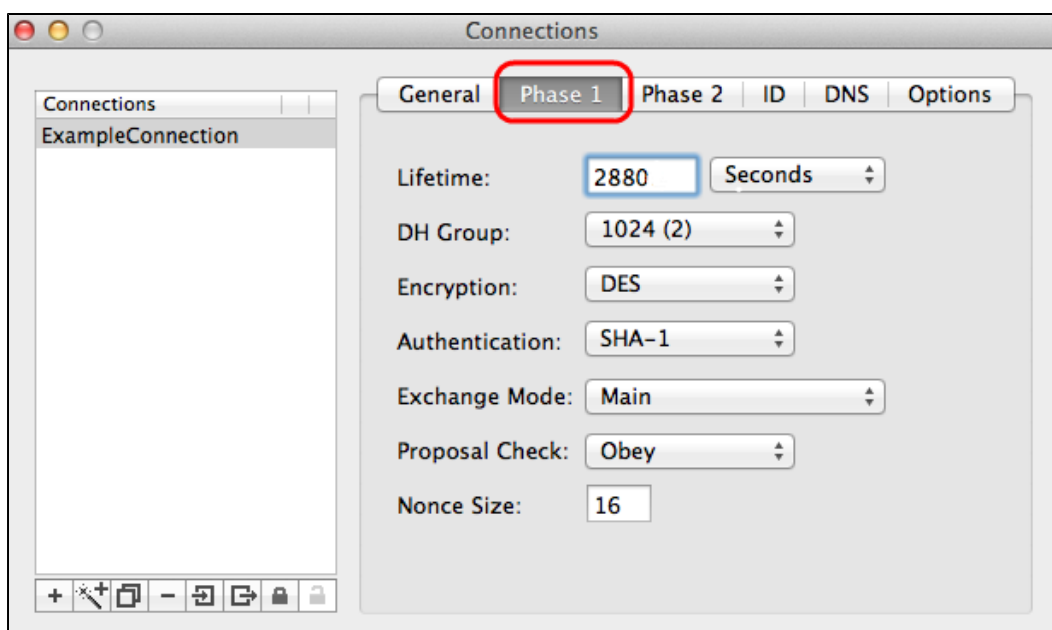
Connections

Connections

ExampleConnection

+ −

General | Phase 1 | Phase 2 | ID | DNS | Options

Lifetime: 2880 Seconds

DH Group: 1024 (2)

Encryption: DES

Authentication: SHA-1

Exchange Mode: Main

Proposal Check: Obey

Nonce Size: 16